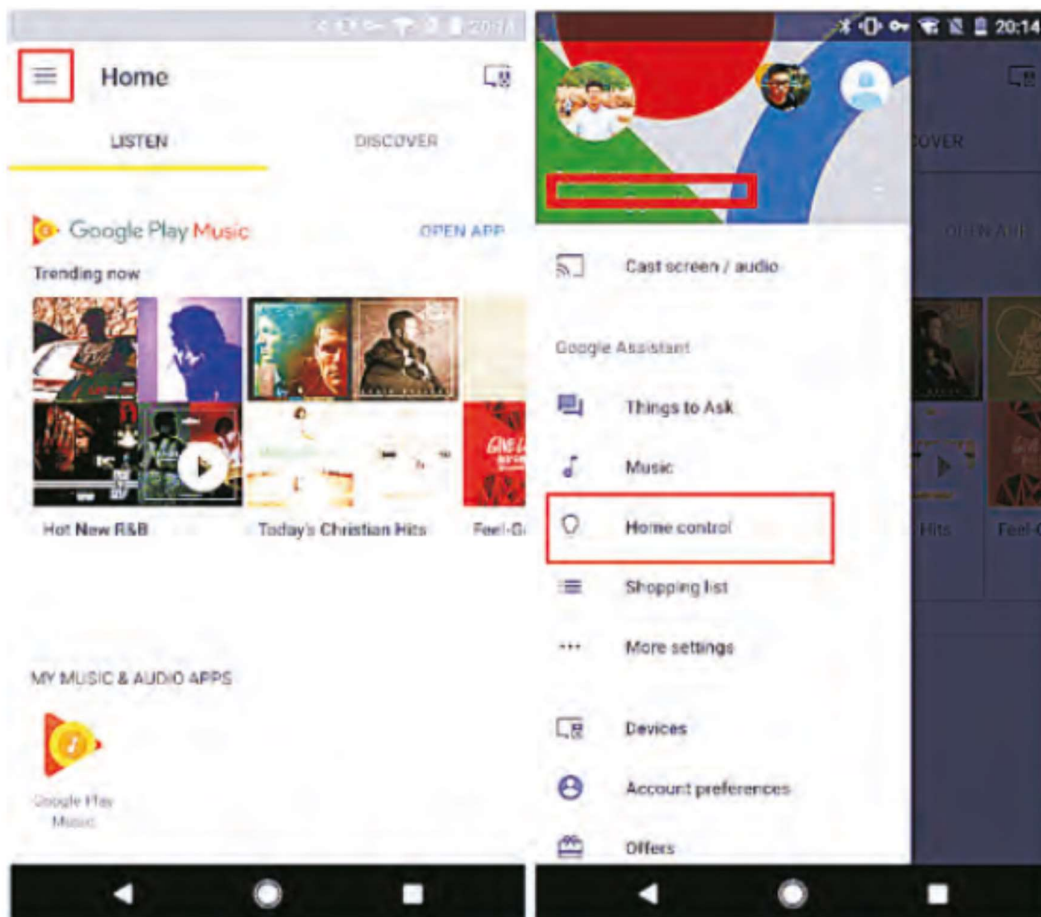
20:14

Home

LISTEN

DISCOVER

Google Play Music

OPEN APP

Trending now

Hot New R&B

Today's Christian Hits

Feel-G

MY MUSIC & AUDIO APPS

Google Play Music

20:14

Cast screen / audio

Google Assistant

Things to Ask

Music

Home control

Shopping list

More settings

Devices

Account preferences

Offers

OVER

OPEN APP

Hits

Feel-G